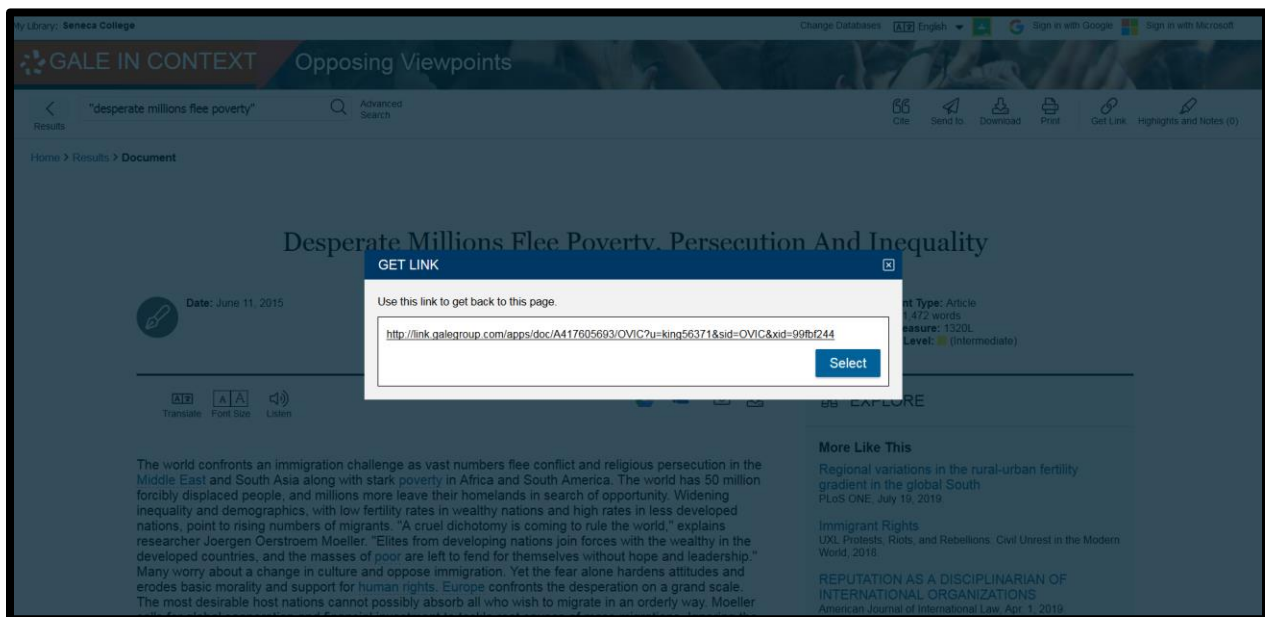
ty Library: Seneca College

Change Databases English Sign in with Google Sign in with Microsoft

GALE IN CONTEXT Opposing Viewpoints

Results "desperate millions flee poverty" Advanced Search

Cite Send to Download Print Get Link Highlights and Notes (0)

Home > Results > Document

Desperate Millions Flee Poverty, Persecution And Inequality

GET LINK

Use this link to get back to this page.

http://link.galegroup.com/apps/doc/A417605693/OVIC?u=king56371&sid=OVIC&xid=99fbf244

Select

Date: June 11, 2015

nt Type: Article
1,472 words
easure: 1320L
Level: (Intermediate)

Translate Font Size Listen

EXPLORE

The world confronts an immigration challenge as vast numbers flee conflict and religious persecution in the Middle East and South Asia along with stark poverty in Africa and South America. The world has 50 million forcibly displaced people, and millions more leave their homelands in search of opportunity. Widening inequality and demographics, with low fertility rates in wealthy nations and high rates in less developed nations, point to rising numbers of migrants. "A cruel dichotomy is coming to rule the world," explains researcher Joergen Oerstroem Moeller. "Elites from developing nations join forces with the wealthy in the developed countries, and the masses of poor are left to fend for themselves without hope and leadership." Many worry about a change in culture and oppose immigration. Yet the fear alone hardens attitudes and erodes basic morality and support for human rights. Europe confronts the desperation on a grand scale. The most desirable host nations cannot possibly absorb all who wish to migrate in an orderly way. Moeller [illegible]

More Like This

Regional variations in the rural-urban fertility gradient in the global South
PLoS ONE, July 19, 2019

Immigrant Rights
UXL Protests, Riots, and Rebellions: Civil Unrest in the Modern World, 2018

REPUTATION AS A DISCIPLINARIAN OF INTERNATIONAL ORGANIZATIONS
American Journal of International Law, Apr. 1, 2019